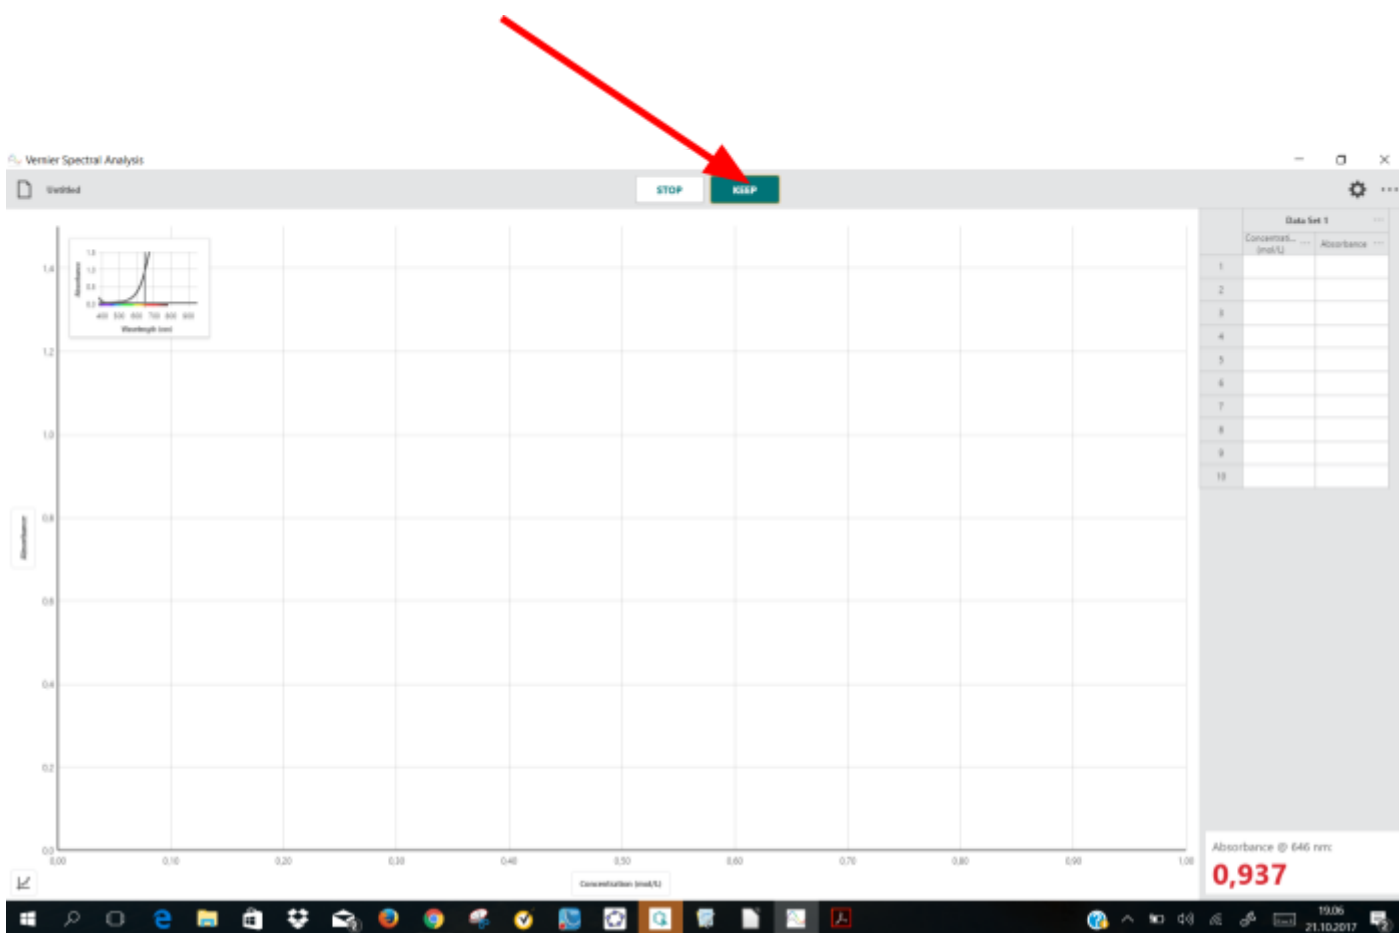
Vernier Spectral Analysis

Untitled

STOP

KEEP

| | Data Set 1 | |
|---|---|---|
| | Concentrati... (mol/L) | Absorbance |
| 1 | | |
| 2 | | |
| 3 | | |
| 4 | | |
| 5 | | |
| 6 | | |
| 7 | | |
| 8 | | |
| 9 | | |
| 10 | | |

1.4
1.2
1.0
0.8
0.6
0.4
0.2
0.0

Absorbance

0.00 0.10 0.20 0.30 0.40 0.50 0.60 0.70 0.80 0.90 1.00

Concentration (mol/L)

Absorbance

400 500 600 700 800 900

Wavelength (nm)

Absorbance @ 646 nm:

0,937

19:06
21.10.2017